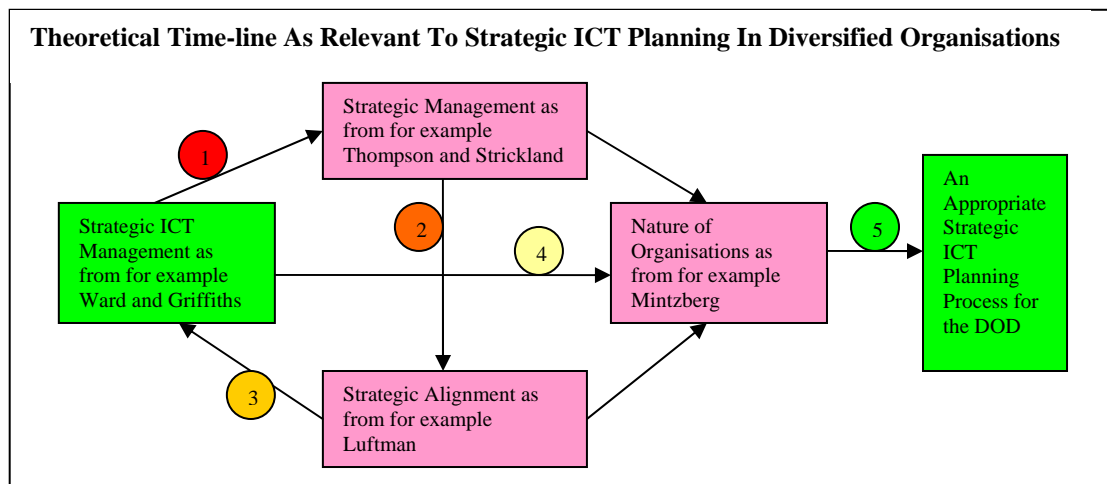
Theoretical Time-line As Relevant To Strategic ICT Planning In Diversified Organisations

Strategic Management as from for example Thompson and Strickland

1

Strategic ICT Management as from for example Ward and Griffiths

2

4

Nature of Organisations as from for example Mintzberg

5

An Appropriate Strategic ICT Planning Process for the DOD

3

Strategic Alignment as from for example Luftman